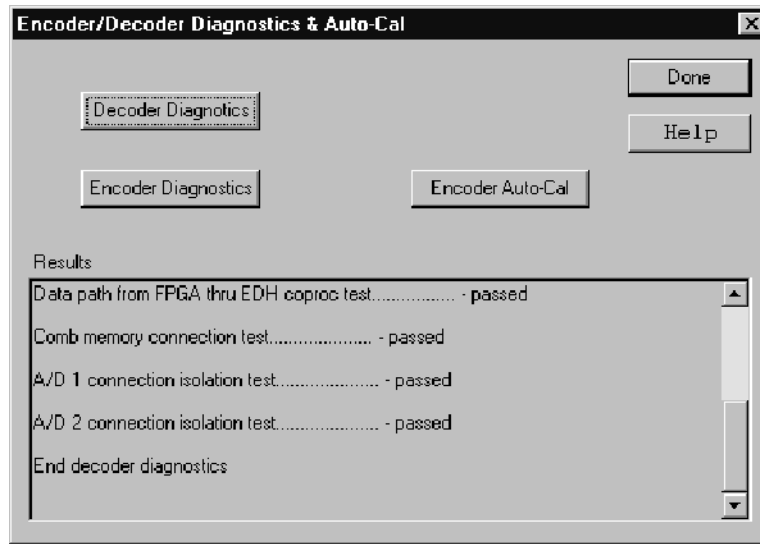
Encoder/Decoder Diagnostics & Auto-Cal

Done

Decoder Diagnostics

Help

Encoder Diagnostics

Encoder Auto-Cal

Results

Data path from FPGA thru EDH coproc test.................. - passed

Comb memory connection test..................... - passed

A/D 1 connection isolation test..................... - passed

A/D 2 connection isolation test..................... - passed

End decoder diagnostics